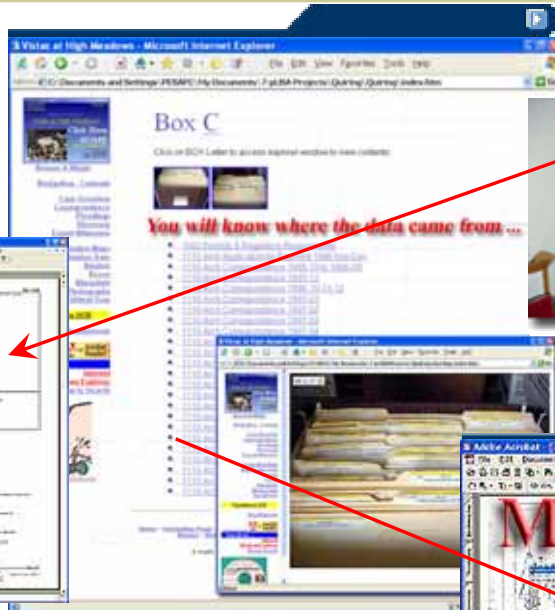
Vistas at High Meadows - Microsoft Internet Explorer

File Edit View Favorites Tools Help

Box C

Click on BOX Letter to access explorer window to view contents

You will know where the data came from ...

Vistas at High Meadows - Microsoft Internet Explorer

Adobe Acrobat

File Edit Document